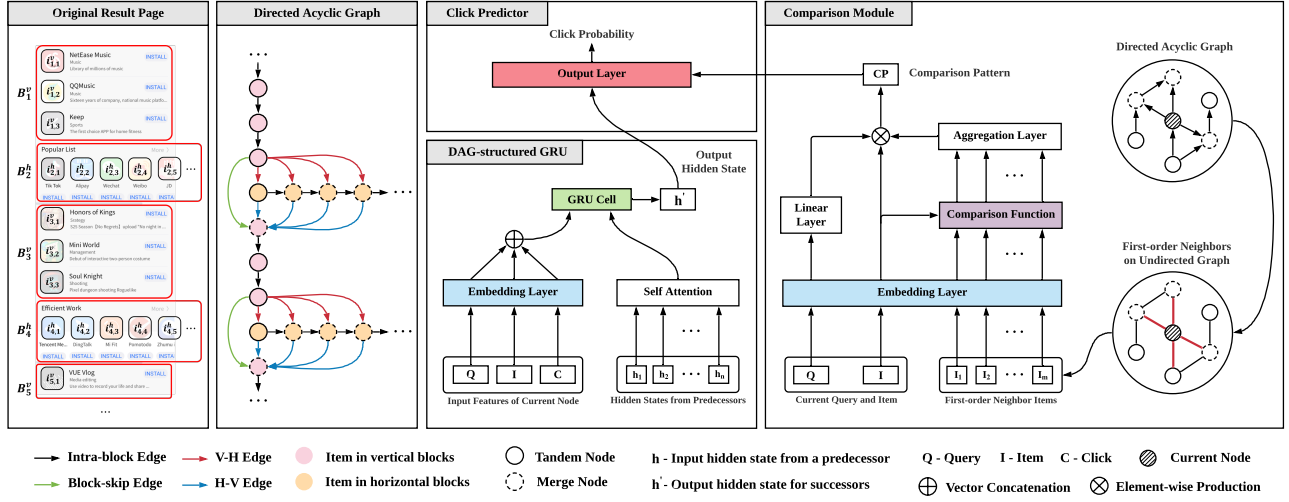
Original Result Page

$B_1^v$
$I_{1,1}^v$ NetEase Music
Music
Library of millions of music
INSTALL

$I_{1,2}^v$ QQMusic
Music
Sixteen years of company, national music platfo...
INSTALL

$I_{1,3}^v$ Keep
Sports
The first choice APP for home fitness
INSTALL

$B_2^h$
Popular List
More >
$I_{2,1}^h$ Tik Tok
$I_{2,2}^h$ Alipay
$I_{2,3}^h$ Wechat
$I_{2,4}^h$ Weibo
$I_{2,5}^h$ JD
...
INSTALL INSTALL INSTALL INSTALL INSTA

$B_3^v$
$I_{3,1}^v$ Honors of Kings
Strategy
S25 Season: [No Regrets] upload "No night in...
INSTALL

$I_{3,2}^v$ Mini World
Management
Debut of interactive two-person costume
INSTALL

$I_{3,3}^v$ Soul Knight
Shooting
Pixel dungeon shooting Roguelike
INSTALL

$B_4^h$
Efficient Work
More >
$I_{4,1}^h$ Tencent Me...
$I_{4,2}^h$ DingTalk
$I_{4,3}^h$ Mi Fit
$I_{4,4}^h$ Pomodoro
$I_{4,5}^h$ Zhumu
...
INSTALL INSTALL INSTALL INSTALL INSTA

$B_5^v$
$I_{5,1}^v$ VUE Vlog
Media editing
Use video to record your life and share ...
INSTALL

...

Directed Acyclic Graph

Click Predictor
Click Probability
Output Layer

DAG-structured GRU
Output Hidden State
GRU Cell
h'
Embedding Layer
Self Attention
Q I C
$h_1$ $h_2$ ... $h_n$
Input Features of Current Node
Hidden States from Predecessors

Comparison Module
CP
Comparison Pattern
Aggregation Layer
Linear Layer
Comparison Function
Embedding Layer
Q I
$I_1$ $I_2$ ... $I_m$
Current Query and Item
First-order Neighbor Items
Directed Acyclic Graph
First-order Neighbors on Undirected Graph

Intra-block Edge
Block-skip Edge
V-H Edge
H-V Edge
Item in vertical blocks
Item in horizontal blocks
Tandem Node
Merge Node
h - Input hidden state from a predecessor
h' - Output hidden state for successors
Q - Query
I - Item
C - Click
Current Node
Vector Concatenation
Element-wise Production